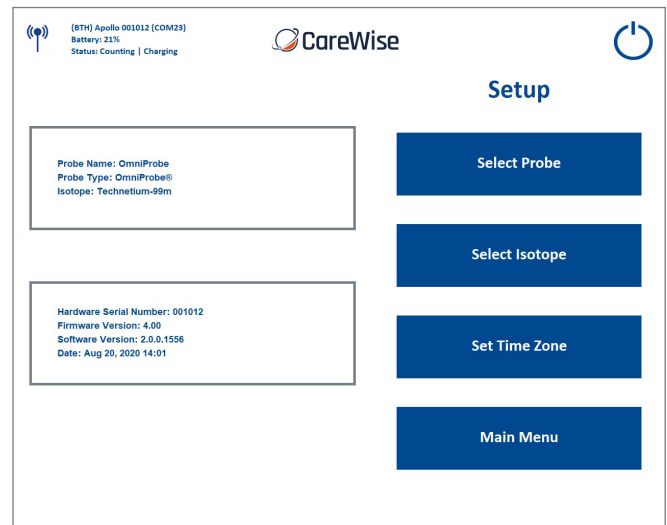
(BTH) Apollo 001012 (COM23)
Battery: 21%
Status: Counting | Charging

CareWise

Setup

Probe Name: OmniProbe
Probe Type: OmniProbe®
Isotope: Technetium-99m

Hardware Serial Number: 001012
Firmware Version: 4.00
Software Version: 2.0.0.1556
Date: Aug 20, 2020 14:01

Select Probe

Select Isotope

Set Time Zone

Main Menu